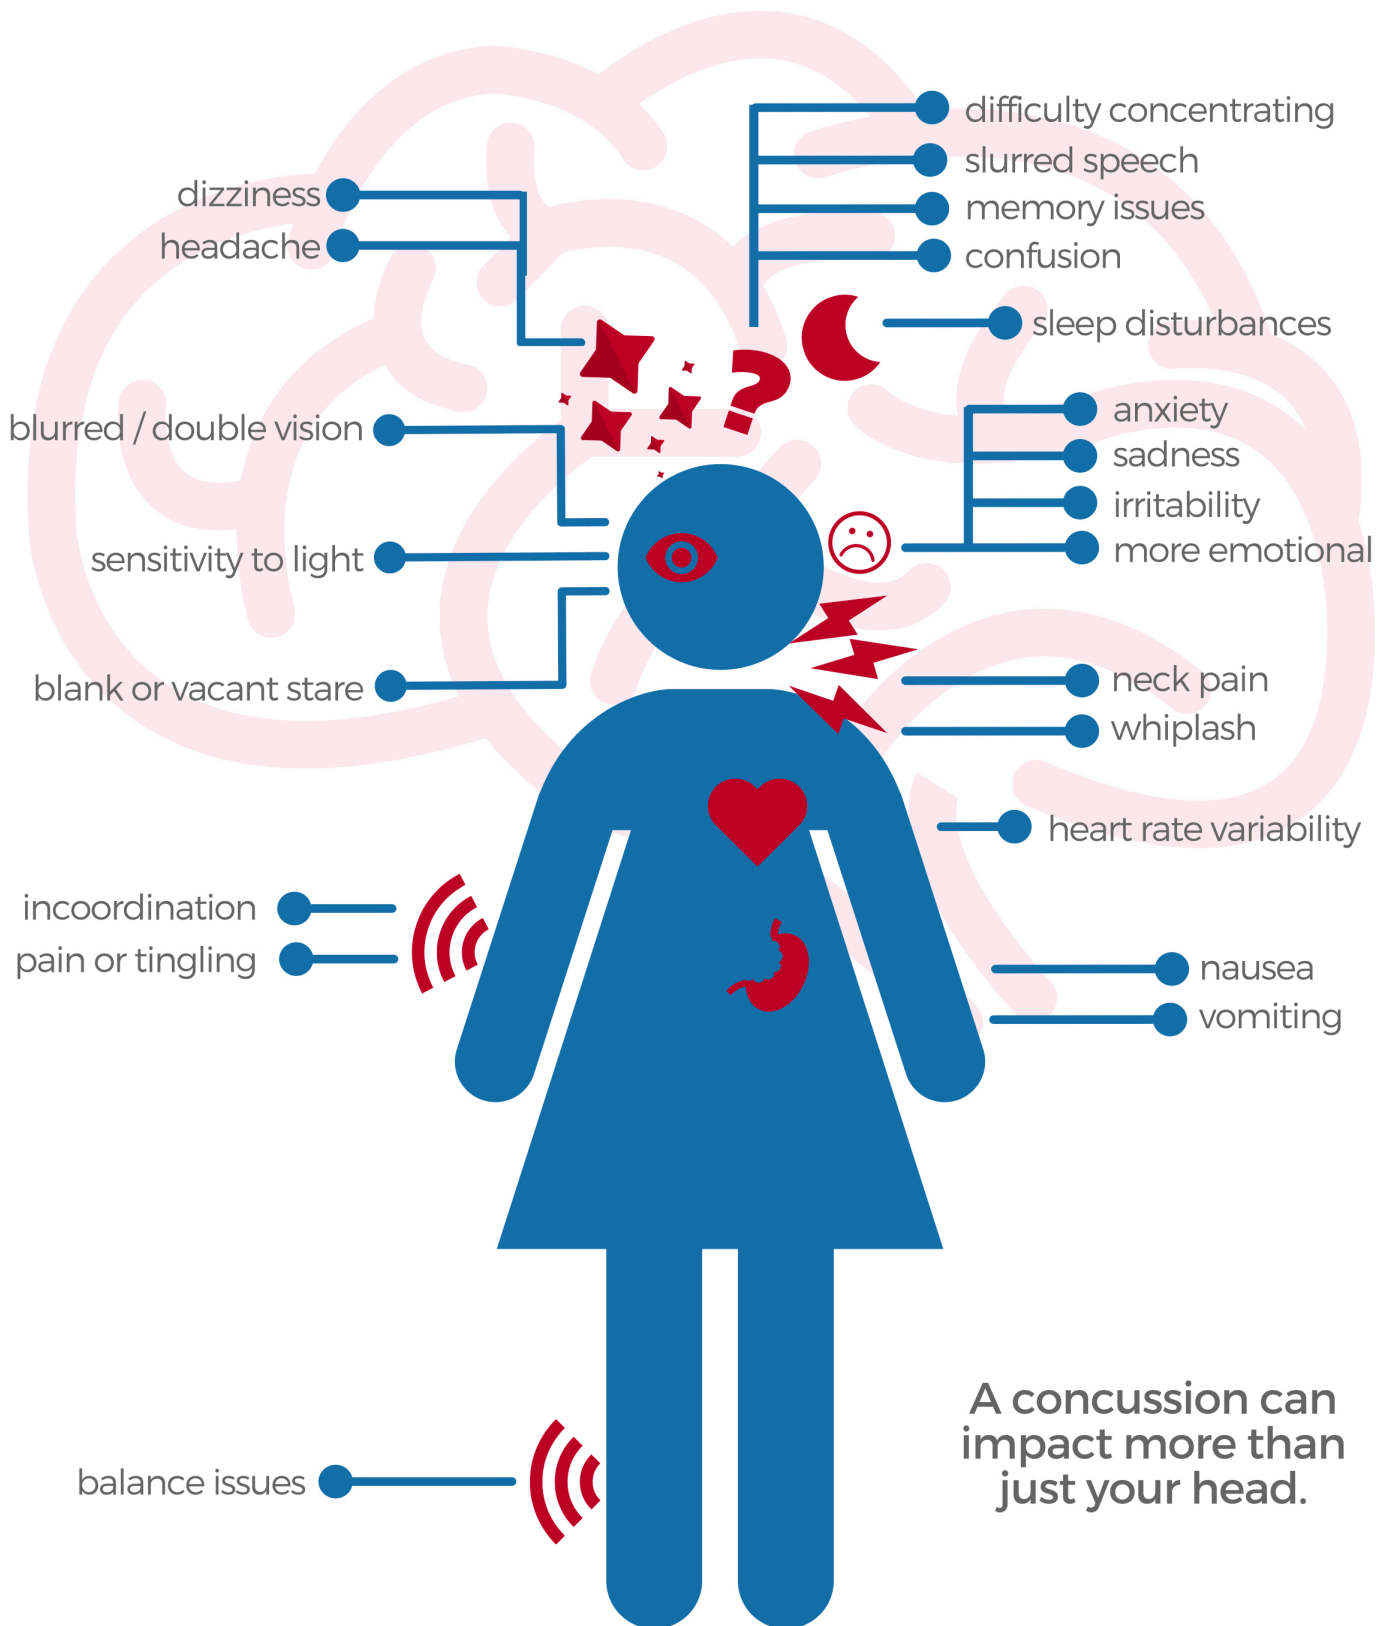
dizziness
headache
difficulty concentrating
slurred speech
memory issues
confusion
sleep disturbances
blurred / double vision
anxiety
sadness
irritability
more emotional
sensitivity to light
blank or vacant stare
neck pain
whiplash
heart rate variability
incoordination
pain or tingling
nausea
vomiting
balance issues

A concussion can impact more than just your head.